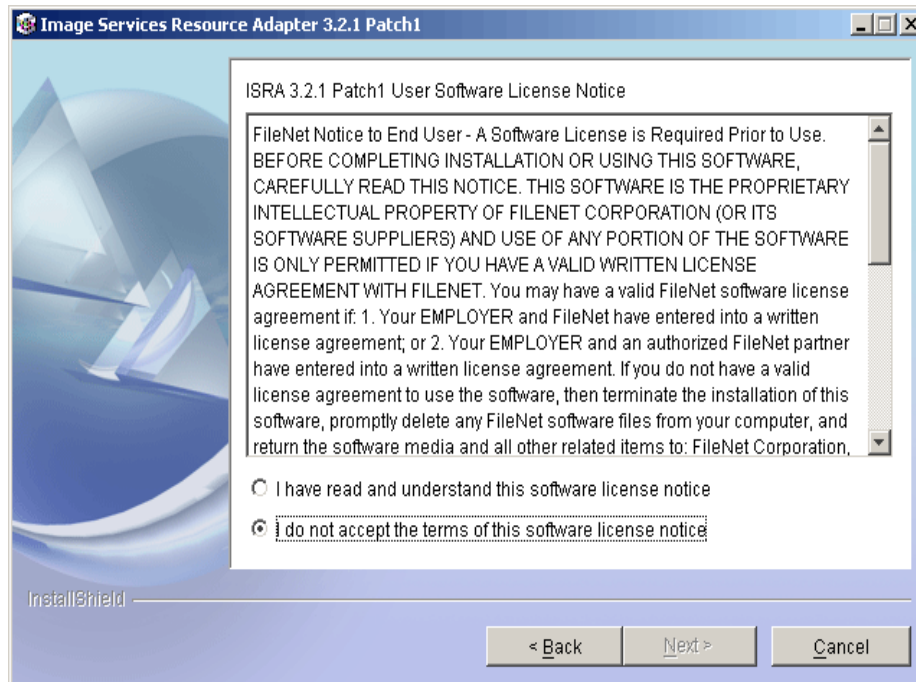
Image Services Resource Adapter 3.2.1 Patch1

ISRA 3.2.1 Patch1 User Software License Notice

FileNet Notice to End User - A Software License is Required Prior to Use. BEFORE COMPLETING INSTALLATION OR USING THIS SOFTWARE, CAREFULLY READ THIS NOTICE. THIS SOFTWARE IS THE PROPRIETARY INTELLECTUAL PROPERTY OF FILENET CORPORATION (OR ITS SOFTWARE SUPPLIERS) AND USE OF ANY PORTION OF THE SOFTWARE IS ONLY PERMITTED IF YOU HAVE A VALID WRITTEN LICENSE AGREEMENT WITH FILENET. You may have a valid FileNet software license agreement if: 1. Your EMPLOYER and FileNet have entered into a written license agreement; or 2. Your EMPLOYER and an authorized FileNet partner have entered into a written license agreement. If you do not have a valid license agreement to use the software, then terminate the installation of this software, promptly delete any FileNet software files from your computer, and return the software media and all other related items to: FileNet Corporation,

I have read and understand this software license notice

I do not accept the terms of this software license notice

InstallShield

< Back

Next >

Cancel